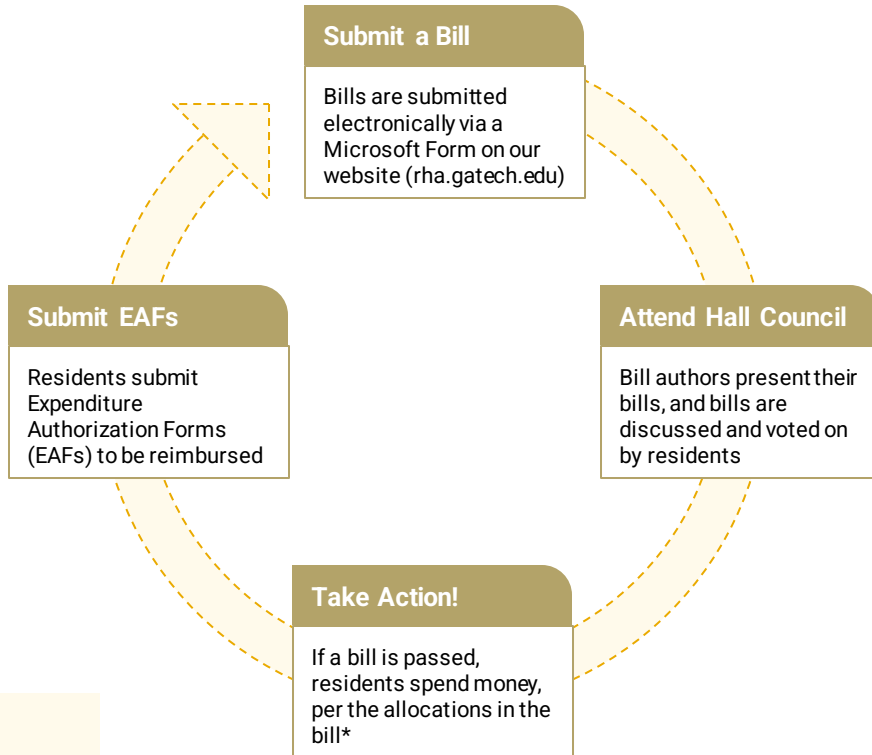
Submit a Bill

Bills are submitted electronically via a Microsoft Form on our website (rha.gatech.edu)

Attend Hall Council

Bill authors present their bills, and bills are discussed and voted on by residents

Take Action!

If a bill is passed, residents spend money, per the allocations in the bill*

Submit EAFs

Residents submit Expenditure Authorization Forms (EAFs) to be reimbursed